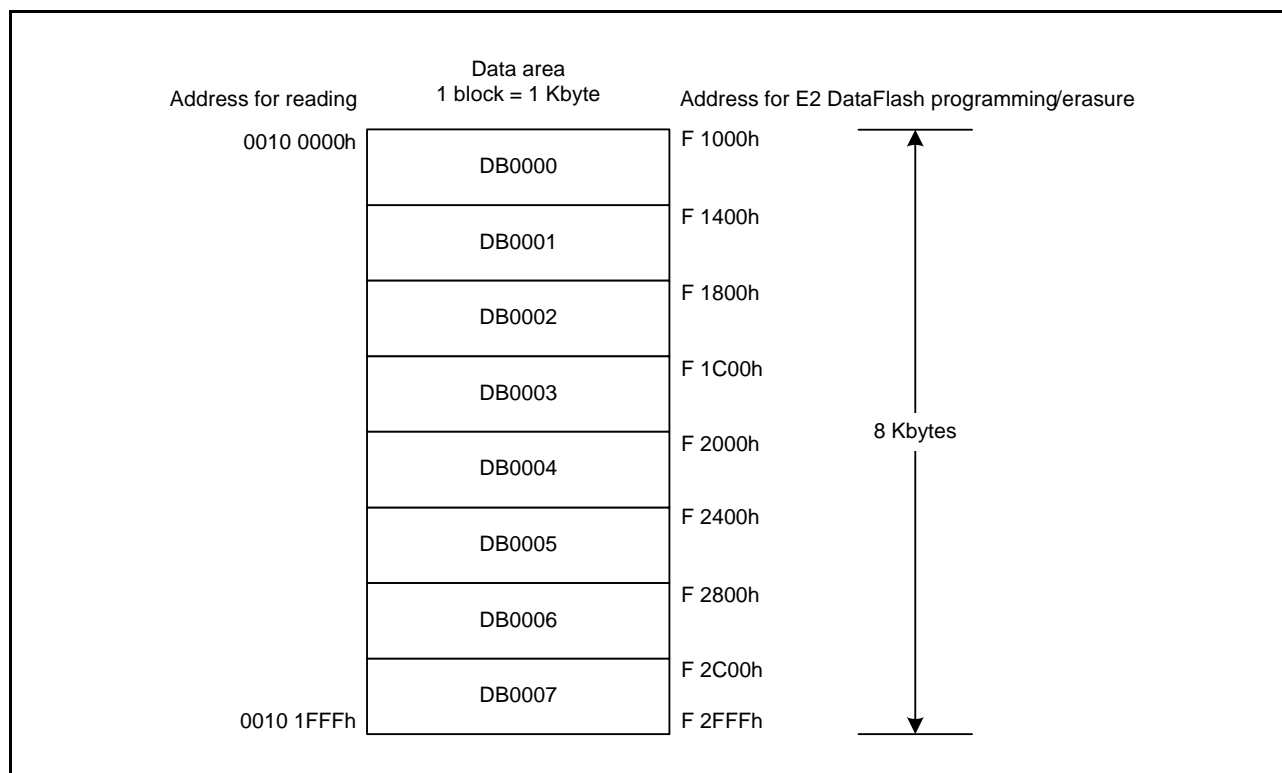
Address for reading

Data area
1 block = 1 Kbyte

Address for E2 DataFlash programming/erasure

0010 0000h

DB0000

F 1000h

DB0001

F 1400h

DB0002

F 1800h

DB0003

F 1C00h

DB0004

F 2000h

DB0005

F 2400h

DB0006

F 2800h

DB0007

F 2C00h

0010 1FFFh

F 2FFFh

8 Kbytes